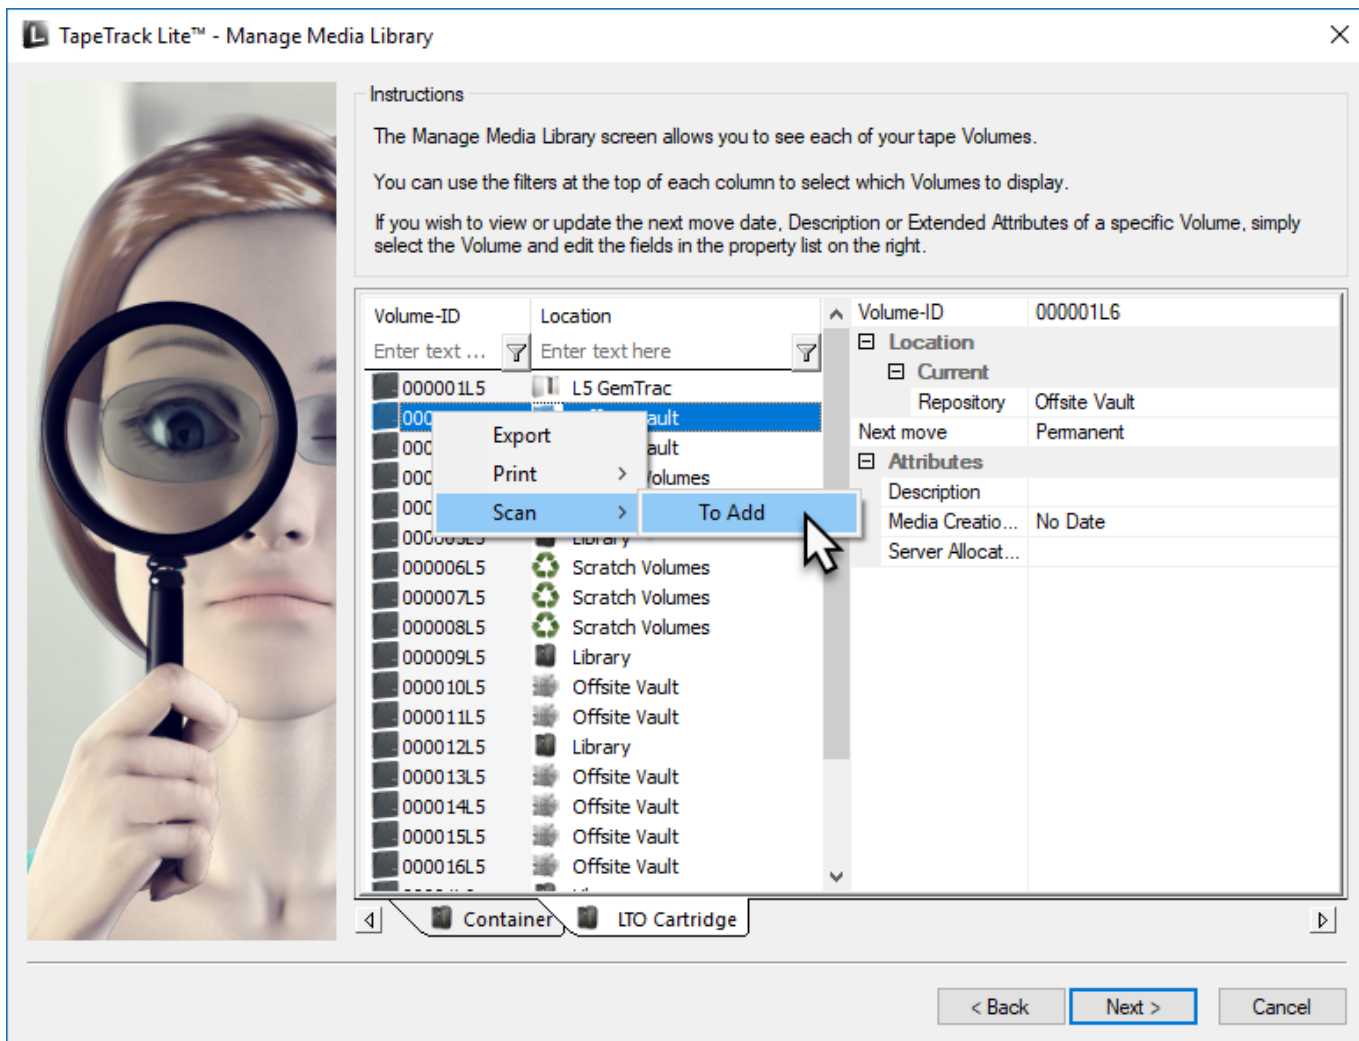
TapeTrack Lite™ - Manage Media Library

Instructions

The Manage Media Library screen allows you to see each of your tape Volumes.

You can use the filters at the top of each column to select which Volumes to display.

If you wish to view or update the next move date, Description or Extended Attributes of a specific Volume, simply select the Volume and edit the fields in the property list on the right.

| Volume-ID | Location |
|---|---|
| Enter text ... | Enter text here |
| 000001L5 | L5 GemTrac |
| 000 | ault |
| 000 | ault |
| 000 | olumes |
| 000 | |
| 000 | Library |
| 000006L5 | Scratch Volumes |
| 000007L5 | Scratch Volumes |
| 000008L5 | Scratch Volumes |
| 000009L5 | Library |
| 000010L5 | Offsite Vault |
| 000011L5 | Offsite Vault |
| 000012L5 | Library |
| 000013L5 | Offsite Vault |
| 000014L5 | Offsite Vault |
| 000015L5 | Offsite Vault |
| 000016L5 | Offsite Vault |

Export
Print
Scan
To Add

| Volume-ID | 000001L6 |
|---|---|
| Location | |
| Current | |
| Repository | Offsite Vault |
| Next move | Permanent |
| Attributes | |
| Description | |
| Media Creatio... | No Date |
| Server Allocat... | |

Container
LTO Cartridge

< Back
Next >
Cancel